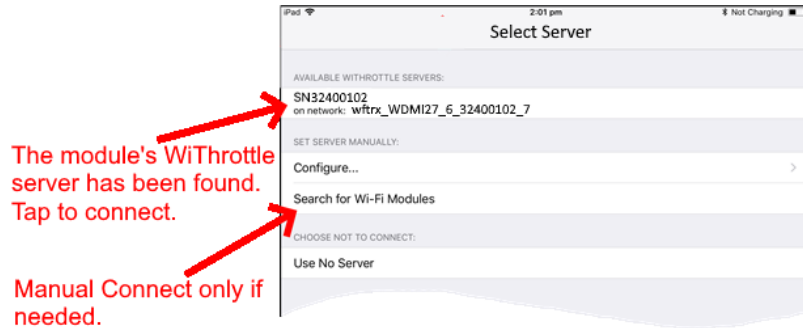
iPad
2:01 pm
Not Charging
Select Server

AVAILABLE WITHROTTLE SERVERS:
SN32400102
on network: wftrx_WDMI27_6_32400102_7

SET SERVER MANUALLY:
Configure...
Search for Wi-Fi Modules

CHOOSE NOT TO CONNECT:
Use No Server

The module's WiThrottle server has been found. Tap to connect.

Manual Connect only if needed.